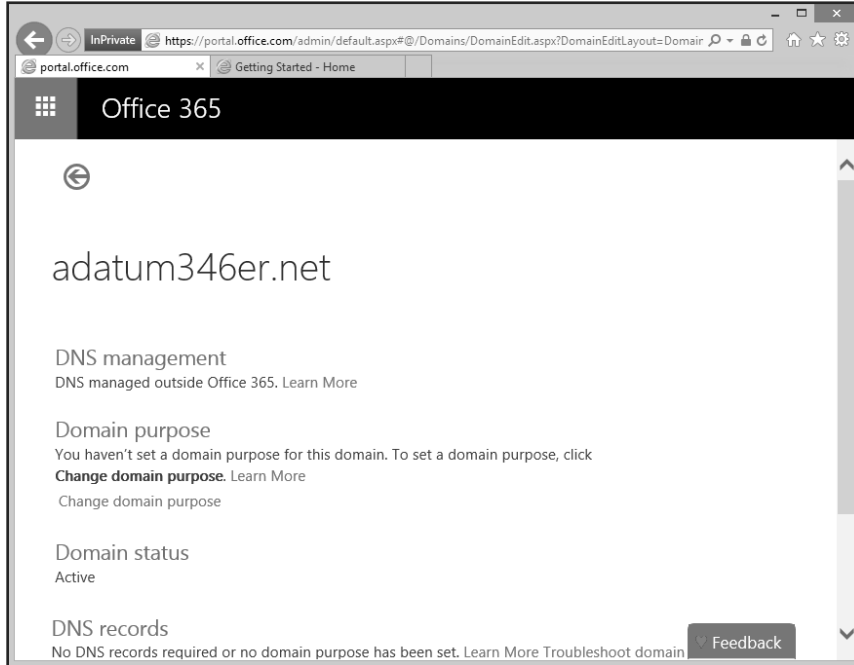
InPrivate https://portal.office.com/admin/default.aspx#@/Domains/DomainEdit.aspx?DomainEditLayout=Domair

portal.office.com × Getting Started - Home

Office 365

adatum346er.net

DNS management
DNS managed outside Office 365. Learn More

Domain purpose
You haven't set a domain purpose for this domain. To set a domain purpose, click **Change domain purpose.** Learn More

Change domain purpose

Domain status
Active

DNS records
No DNS records required or no domain purpose has been set. Learn More Troubleshoot domain

Feedback